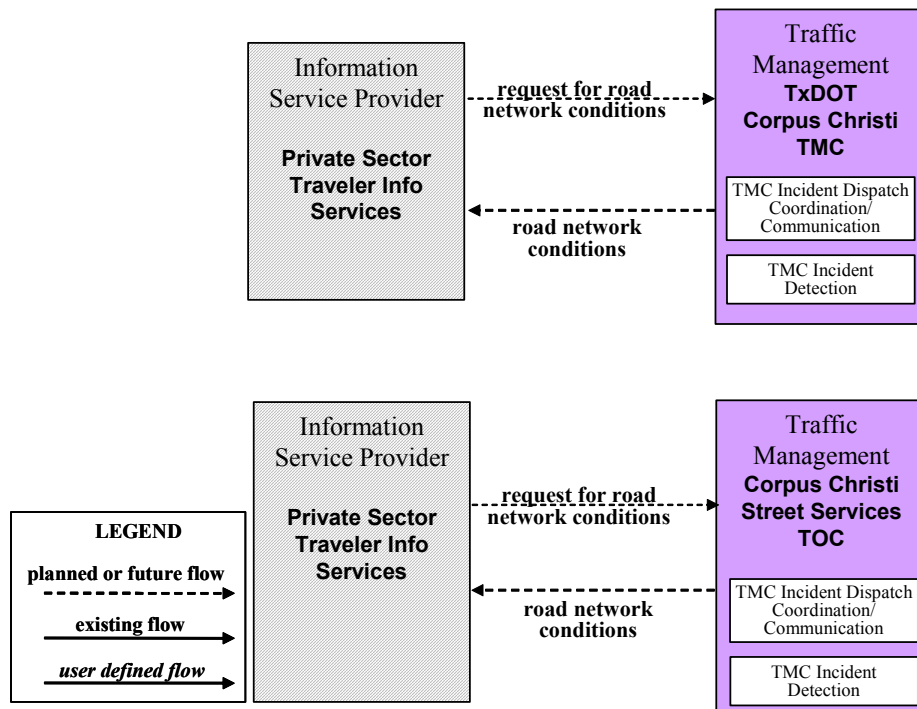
Information Service Provider

Private Sector Traveler Info Services

request for road network conditions

road network conditions

Traffic Management
TxDOT Corpus Christi TMC

TMC Incident Dispatch Coordination/ Communication

TMC Incident Detection

Information Service Provider

Private Sector Traveler Info Services

request for road network conditions

road network conditions

Traffic Management
Corpus Christi Street Services TOC

TMC Incident Dispatch Coordination/ Communication

TMC Incident Detection

LEGEND
planned or future flow
existing flow
user defined flow